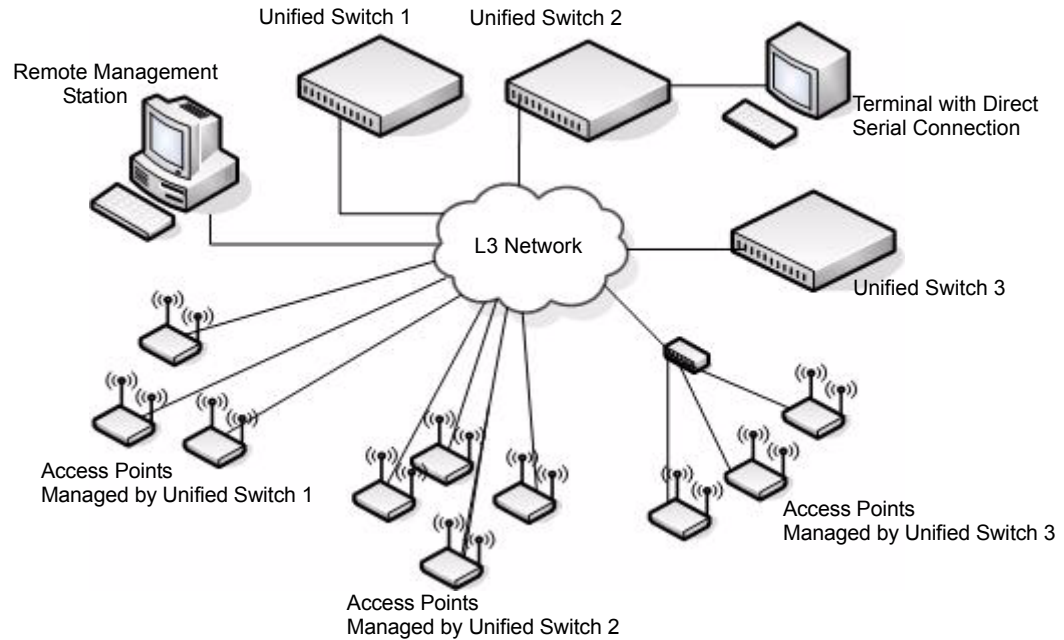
Unified Switch 1

Unified Switch 2

Remote Management Station

Terminal with Direct Serial Connection

L3 Network

Unified Switch 3

Access Points Managed by Unified Switch 1

Access Points Managed by Unified Switch 3

Access Points Managed by Unified Switch 2